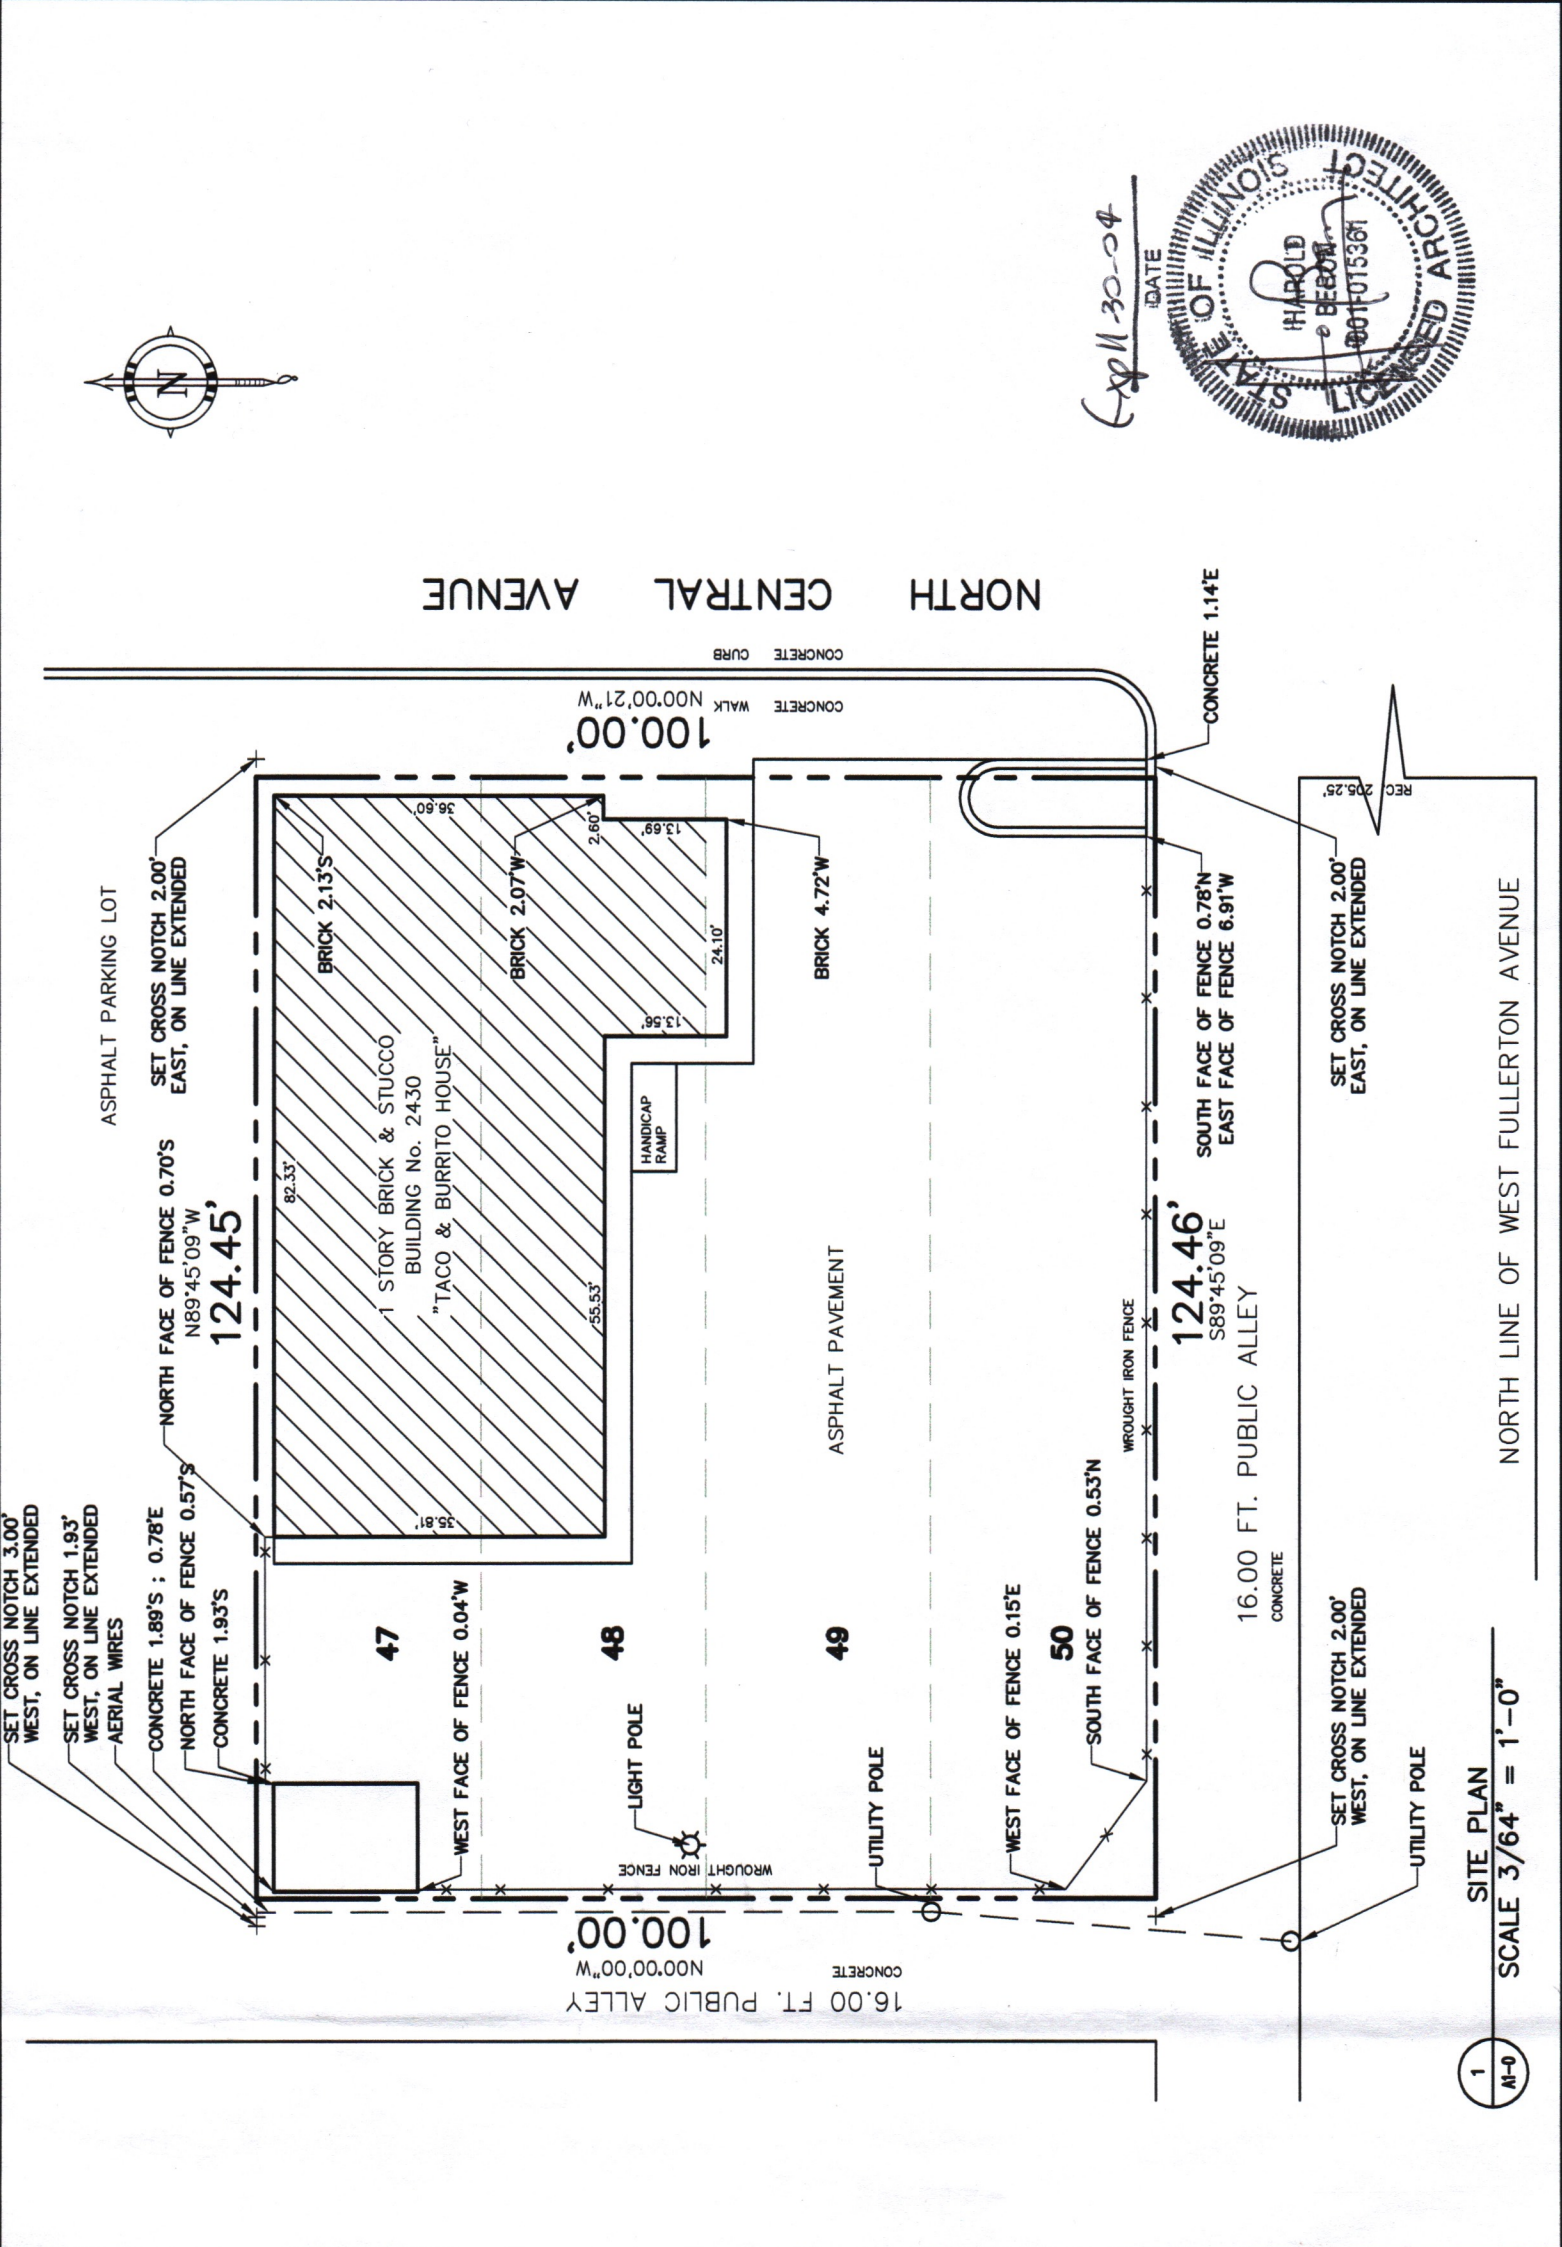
STATE OF ILLINOIS
HAROLD BEBON
001-015361
LICENSED ARCHITECT

April 30-04
DATE

N

NORTH CENTRAL AVENUE

CONCRETE CURB
CONCRETE WALK N00°00'21"W
100.00'

CONCRETE 1.14'E

REC. 205.25'

SET CROSS NOTCH 2.00' EAST, ON LINE EXTENDED

ASPHALT PARKING LOT

SET CROSS NOTCH 2.00' EAST, ON LINE EXTENDED

BRICK 2.13'S

36.60'

2.60'

13.69'

BRICK 2.07'W

BRICK 4.72'W

SOUTH FACE OF FENCE 0.78'N
EAST FACE OF FENCE 6.91'W

24.10'

13.56'

HANDICAP RAMP

82.33'

1 STORY BRICK & STUCCO BUILDING No. 2430 "TACO & BURRITO HOUSE"

NORTH FACE OF FENCE 0.70'S
N89°45'09"W
124.45'

55.53'

ASPHALT PAVEMENT

WROUGHT IRON FENCE

124.46'
S89°45'09"E
16.00 FT. PUBLIC ALLEY
CONCRETE

NORTH LINE OF WEST FULLERTON AVENUE

35.81'

SET CROSS NOTCH 3.00' WEST, ON LINE EXTENDED
SET CROSS NOTCH 1.93' WEST, ON LINE EXTENDED
AERIAL WIRES
CONCRETE 1.89'S ; 0.78'E
NORTH FACE OF FENCE 0.57'S
CONCRETE 1.93'S

47
WEST FACE OF FENCE 0.04'W
48
LIGHT POLE
49
UTILITY POLE
WEST FACE OF FENCE 0.15'E
50
SOUTH FACE OF FENCE 0.53'N

SET CROSS NOTCH 2.00' WEST, ON LINE EXTENDED
UTILITY POLE

WROUGHT IRON FENCE

100.00'
N00°00'00"W
CONCRETE
16.00 FT. PUBLIC ALLEY

1
A1-0
SITE PLAN
SCALE 3/64" = 1'-0"